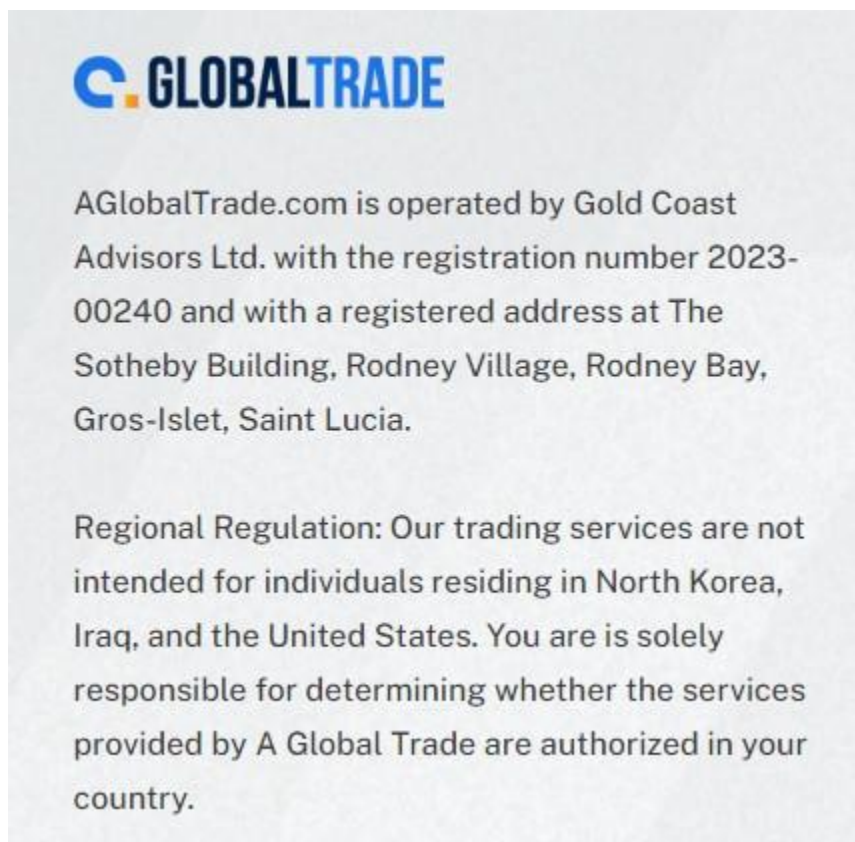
GLOBALTRADE

AGlobalTrade.com is operated by Gold Coast Advisors Ltd. with the registration number 2023-00240 and with a registered address at The Sotheby Building, Rodney Village, Rodney Bay, Gros-Islet, Saint Lucia.

Regional Regulation: Our trading services are not intended for individuals residing in North Korea, Iraq, and the United States. You are is solely responsible for determining whether the services provided by A Global Trade are authorized in your country.